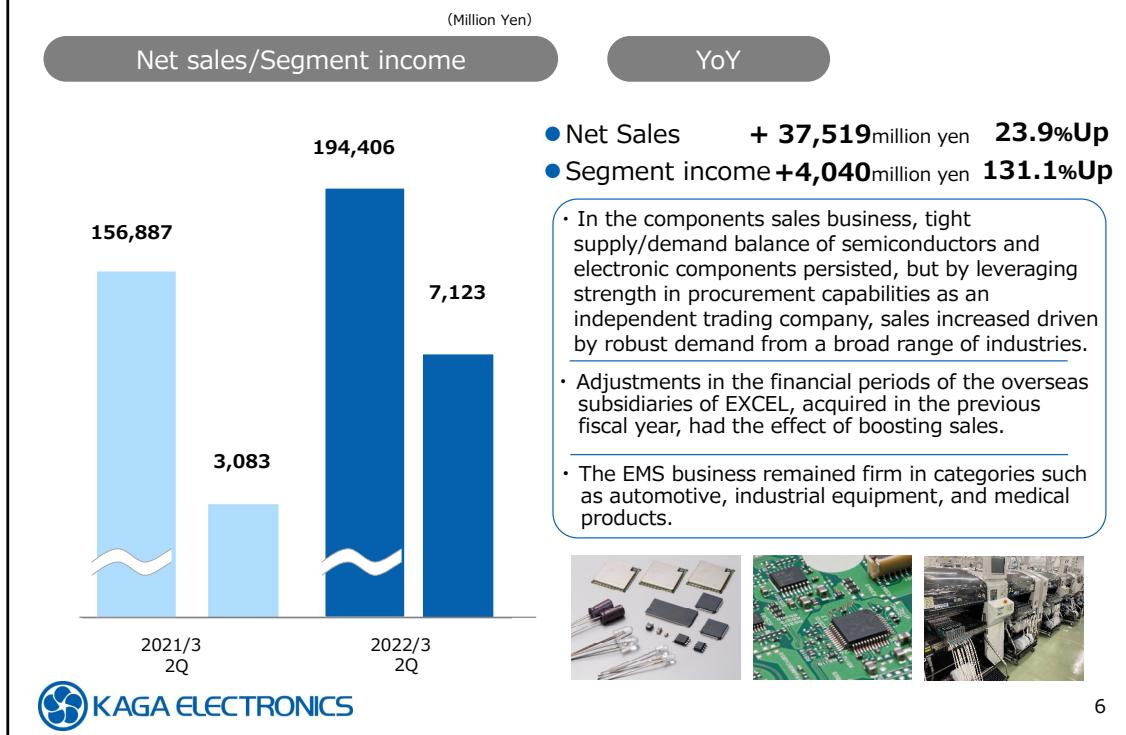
(Million Yen)

Net sales/Segment income

YoY

194,406

156,887

7,123

3,083

2021/3 2Q

2022/3 2Q

● Net Sales + 37,519million yen 23.9%Up

● Segment income +4,040million yen 131.1%Up

・In the components sales business, tight supply/demand balance of semiconductors and electronic components persisted, but by leveraging strength in procurement capabilities as an independent trading company, sales increased driven by robust demand from a broad range of industries.

・Adjustments in the financial periods of the overseas subsidiaries of EXCEL, acquired in the previous fiscal year, had the effect of boosting sales.

・The EMS business remained firm in categories such as automotive, industrial equipment, and medical products.

KAGA ELECTRONICS

6